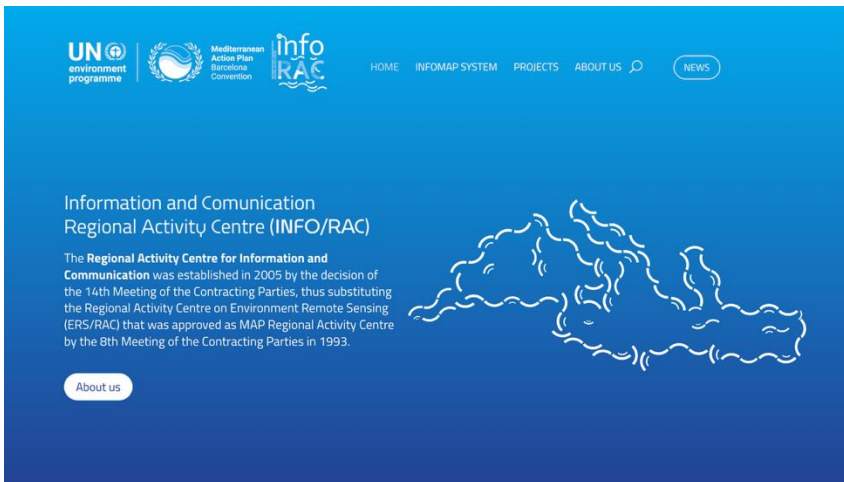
UN environment programme

Mediterranean Action Plan Barcelona Convention

info RAC

HOME INFOMAP SYSTEM PROJECTS ABOUT US

NEWS

Information and Comunication Regional Activity Centre (INFO/RAC)

The Regional Activity Centre for Information and Communication was established in 2005 by the decision of the 14th Meeting of the Contracting Parties, thus substituting the Regional Activity Centre on Environment Remote Sensing (ERS/RAC) that was approved as MAP Regional Activity Centre by the 8th Meeting of the Contracting Parties in 1993.

About us